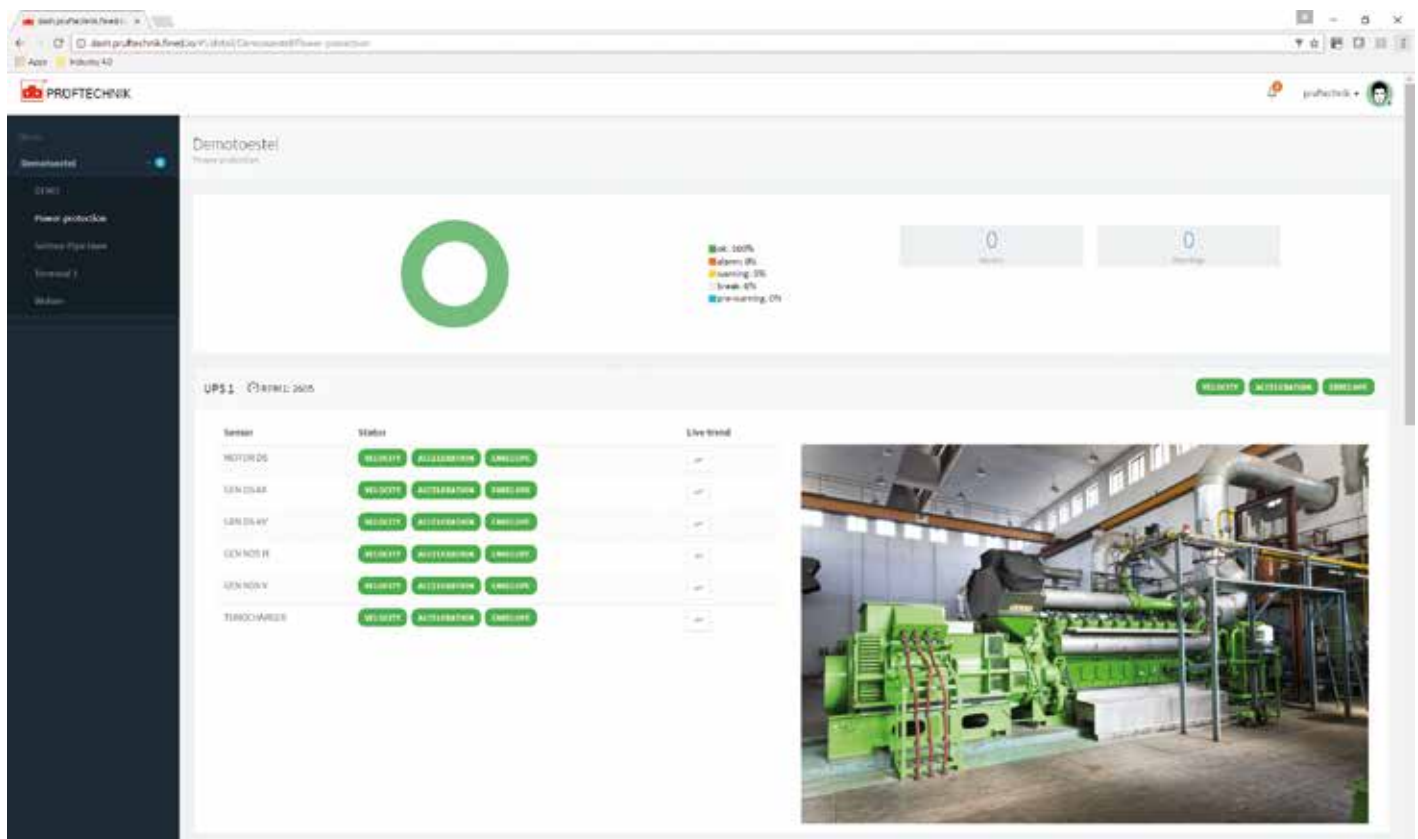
dash.pruftechnik.fines ×

dash.pruftechnik.fine/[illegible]/Demotoestel/Power-protection

Apps Industry 4.0

PRUFTECHNIK

pruftechnik ▾

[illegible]

Demotoestel

DEMO

Power protection

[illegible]

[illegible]

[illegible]

Demotoestel

Power protection

ok: 100%
alarm: 0%
warning: 0%
break: 0%
pre-warning: 0%

0
Alarms

0
Warnings

UPS 1 RPM1: 2605

VELOCITY ACCELERATION ENVELOPE

| Sensor | Status | Live trend |
|---|---|---|
| MOTOR DE | VELOCITY ACCELERATION ENVELOPE | |
| GEN DS AX | VELOCITY ACCELERATION ENVELOPE | |
| GEN DS AY | VELOCITY ACCELERATION ENVELOPE | |
| GEN NDS R | VELOCITY ACCELERATION ENVELOPE | |
| GEN NDS Y | VELOCITY ACCELERATION ENVELOPE | |
| TURBOCHARGER | VELOCITY ACCELERATION ENVELOPE | |